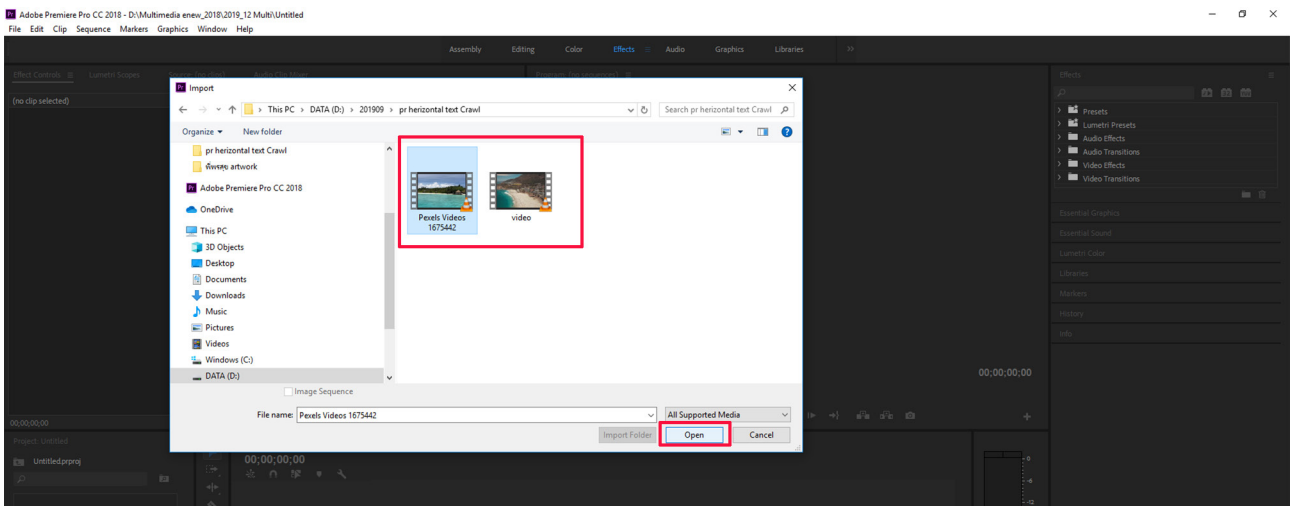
Adobe Premiere Pro CC 2018 - D:\Multimedia enew_2018\2019_12 Multi\Untitled

File Edit Clip Sequence Markers Graphics Window Help

Assembly Editing Color Effects Audio Graphics Libraries »

Effect Controls Lumetri Scopes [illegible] Audio Clip Mixer

(no clip selected)

Import

← → ↑ This PC › DATA (D:) › 201909 › pr herizontal text Crawl

Search pr herizontal text Crawl

Organize ▾ New folder

pr herizontal text Crawl
พี่พลอย artwork
Adobe Premiere Pro CC 2018
OneDrive
This PC
3D Objects
Desktop
Documents
Downloads
Music
Pictures
Videos
Windows (C:)
DATA (D:)

Pexels Videos 1675442

video

Image Sequence

File name: Pexels Videos 1675442

All Supported Media

Import Folder

Open

Cancel

Effects

Presets
Lumetri Presets
Audio Effects
Audio Transitions
Video Effects
Video Transitions

Essential Graphics
Essential Sound
Lumetri Color
Libraries
Markers
History
Info

00;00;00;00

00;00;00;00

Project: Untitled

Untitled.prproj

00;00;00;00